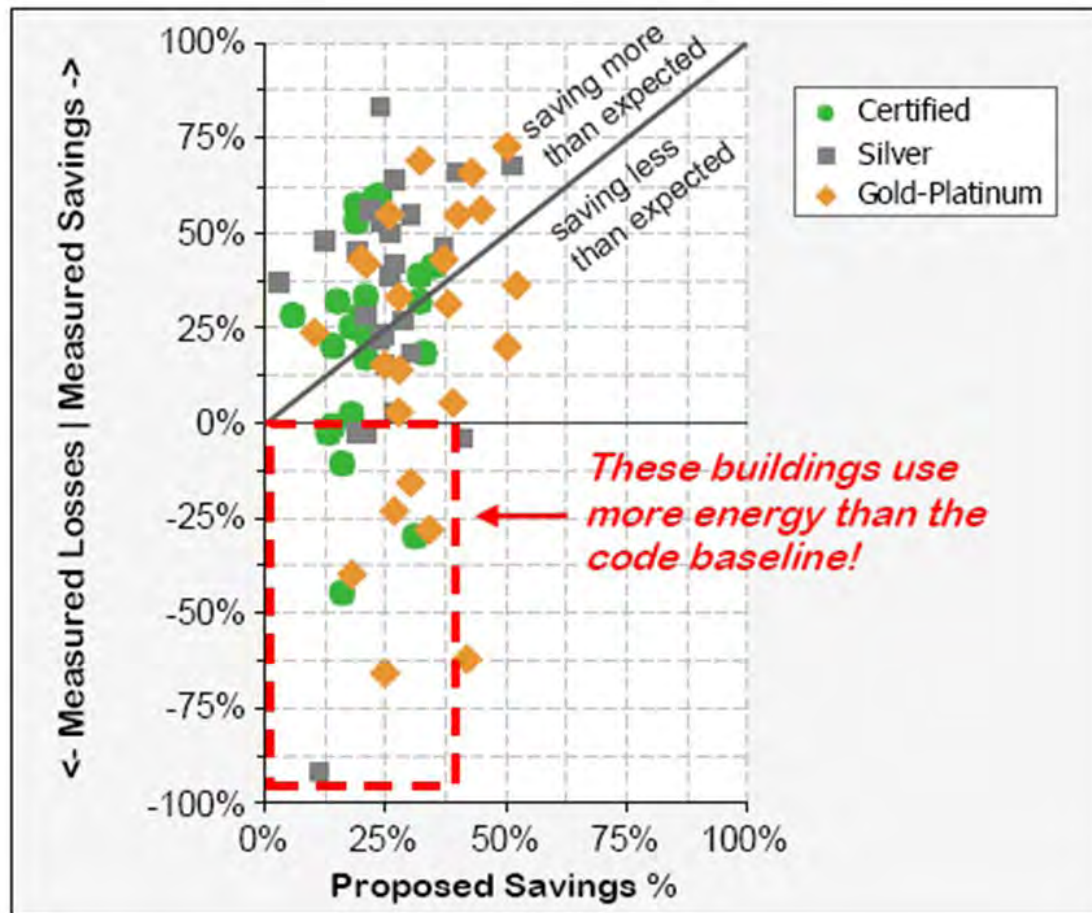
<- Measured Losses | Measured Savings ->

100%
75%
50%
25%
0%
-25%
-50%
-75%
-100%

0%
25%
50%
75%
100%

Proposed Savings %

saving more than expected

saving less than expected

Certified
Silver
Gold-Platinum

These buildings use more energy than the code baseline!